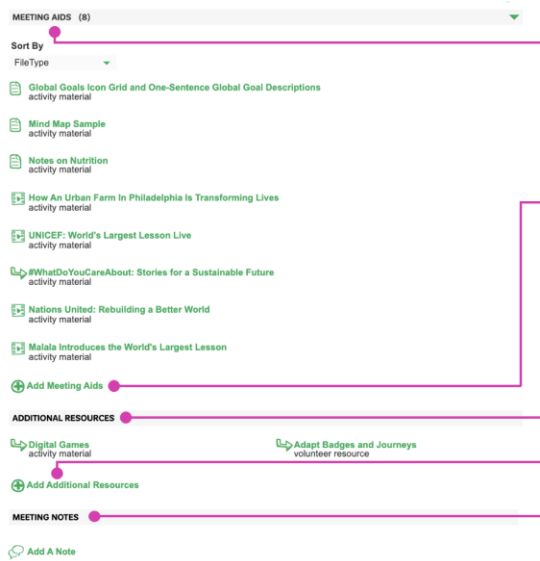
MEETING AIDS (8)

Sort By
FileType

Global Goals Icon Grid and One-Sentence Global Goal Descriptions
activity material

Mind Map Sample
activity material

Notes on Nutrition
activity material

How An Urban Farm In Philadelphia Is Transforming Lives
activity material

UNICEF: World's Largest Lesson Live
activity material

#WhatDoYouCareAbout: Stories for a Sustainable Future
activity material

Nations United: Rebuilding a Better World
activity material

Malala Introduces the World's Largest Lesson
activity material

Add Meeting Aids

ADDITIONAL RESOURCES

Digital Games
activity material

Adapt Badges and Journeys
volunteer resource

Add Additional Resources

MEETING NOTES

Add A Note